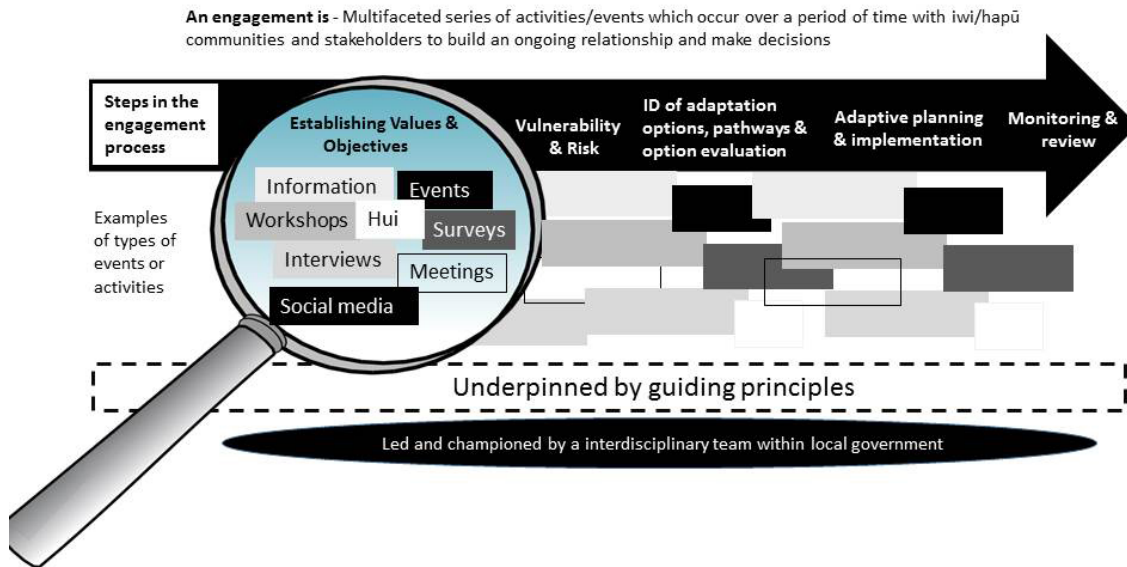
**An engagement is** - Multifaceted series of activities/events which occur over a period of time with iwi/hapū communities and stakeholders to build an ongoing relationship and make decisions

Steps in the engagement process

Establishing Values & Objectives

Vulnerability & Risk

ID of adaptation options, pathways & option evaluation

Adaptive planning & implementation

Monitoring & review

Examples of types of events or activities

Information

Events

Workshops

Hui

Surveys

Interviews

Meetings

Social media

Underpinned by guiding principles

Led and championed by a interdisciplinary team within local government